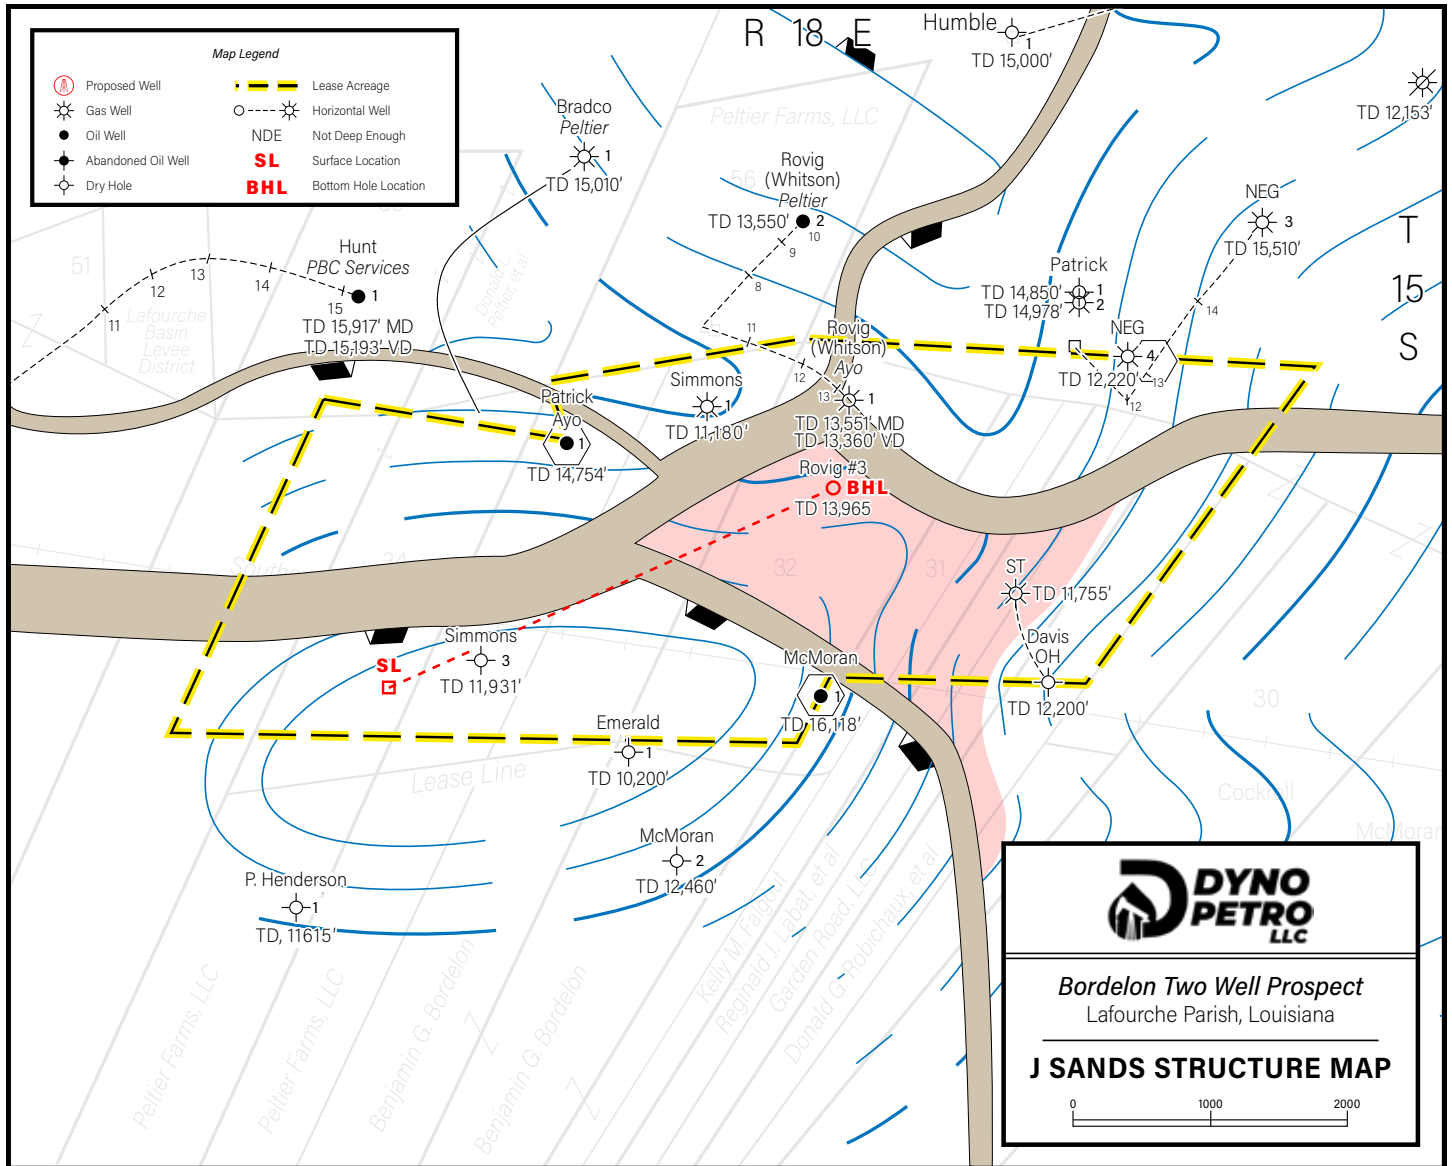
Map Legend

Proposed Well
Gas Well
Oil Well
Abandoned Oil Well
Dry Hole
Lease Acreage
Horizontal Well
NDE Not Deep Enough
SL Surface Location
BHL Bottom Hole Location

R 18 E

Humble
1
TD 15,000'

TD 12,153'

Bradco
Peltier
1
TD 15,010'

Peltier Farms, LLC

Rovig
(Whitson)
Peltier
TD 13,550' 2
10
9
8

NEG
3
TD 15,510'

T
15
S

51
Hunt
PBC Services
13
12
14
15
1
11
TD 15,917' MD
TD 15,193' VD
Lafourche Basin Levee District

Patrick
TD 14,850' 1
TD 14,978' 2
14

11
Rovig
(Whitson)
Ayo
12
13 1
TD 13,551' MD
TD 13,360' VD

NEG
4
TD 12,220'
13
12

Simmons
1
TD 11,180'

Patrick
Ayo
1
TD 14,754'

Rovig #3
BHL
TD 13,965

32
31

ST
TD 11,755'

Davis
OH
TD 12,200'

Simmons
3
SL
TD 11,931'

McMoran
1
TD 16,118'

Emerald
1
TD 10,200'

Lease Line

30

Cockrell

McMoran

McMoran
2
TD 12,460'

P. Henderson
1
TD, 11615'

Peltier Farms, LLC
Peltier Farms, LLC
Benjamin G. Bordelon
Benjamin G. Bordelon
Kelly M. Falgout
Reginald J. Labat et al
Garden Road, LLC
Donald G. Robichaux et al

DYNO PETRO LLC

Bordelon Two Well Prospect
Lafourche Parish, Louisiana

J SANDS STRUCTURE MAP

0 1000 2000